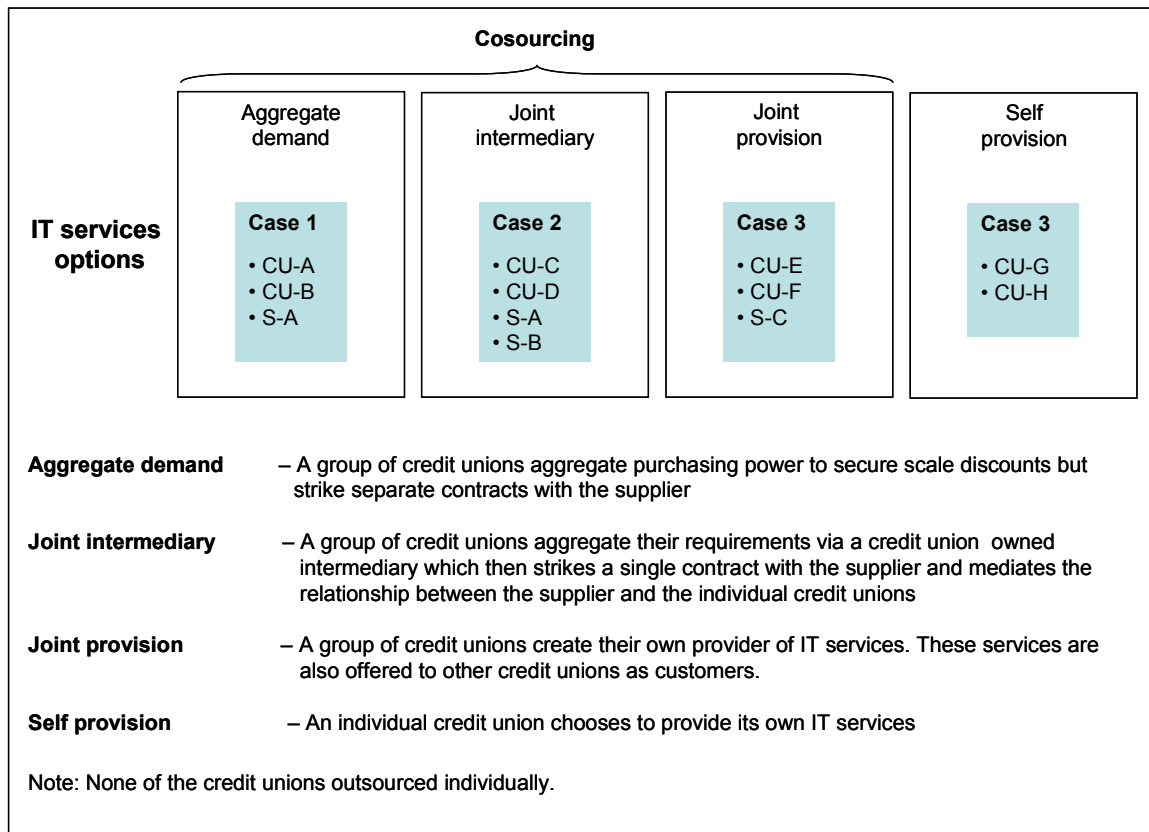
Cosourcing

IT services options

Aggregate demand

Case 1
• CU-A
• CU-B
• S-A

Joint intermediary

Case 2
• CU-C
• CU-D
• S-A
• S-B

Joint provision

Case 3
• CU-E
• CU-F
• S-C

Self provision

Case 3
• CU-G
• CU-H

**Aggregate demand** – A group of credit unions aggregate purchasing power to secure scale discounts but strike separate contracts with the supplier

**Joint intermediary** – A group of credit unions aggregate their requirements via a credit union owned intermediary which then strikes a single contract with the supplier and mediates the relationship between the supplier and the individual credit unions

**Joint provision** – A group of credit unions create their own provider of IT services. These services are also offered to other credit unions as customers.

**Self provision** – An individual credit union chooses to provide its own IT services

Note: None of the credit unions outsourced individually.